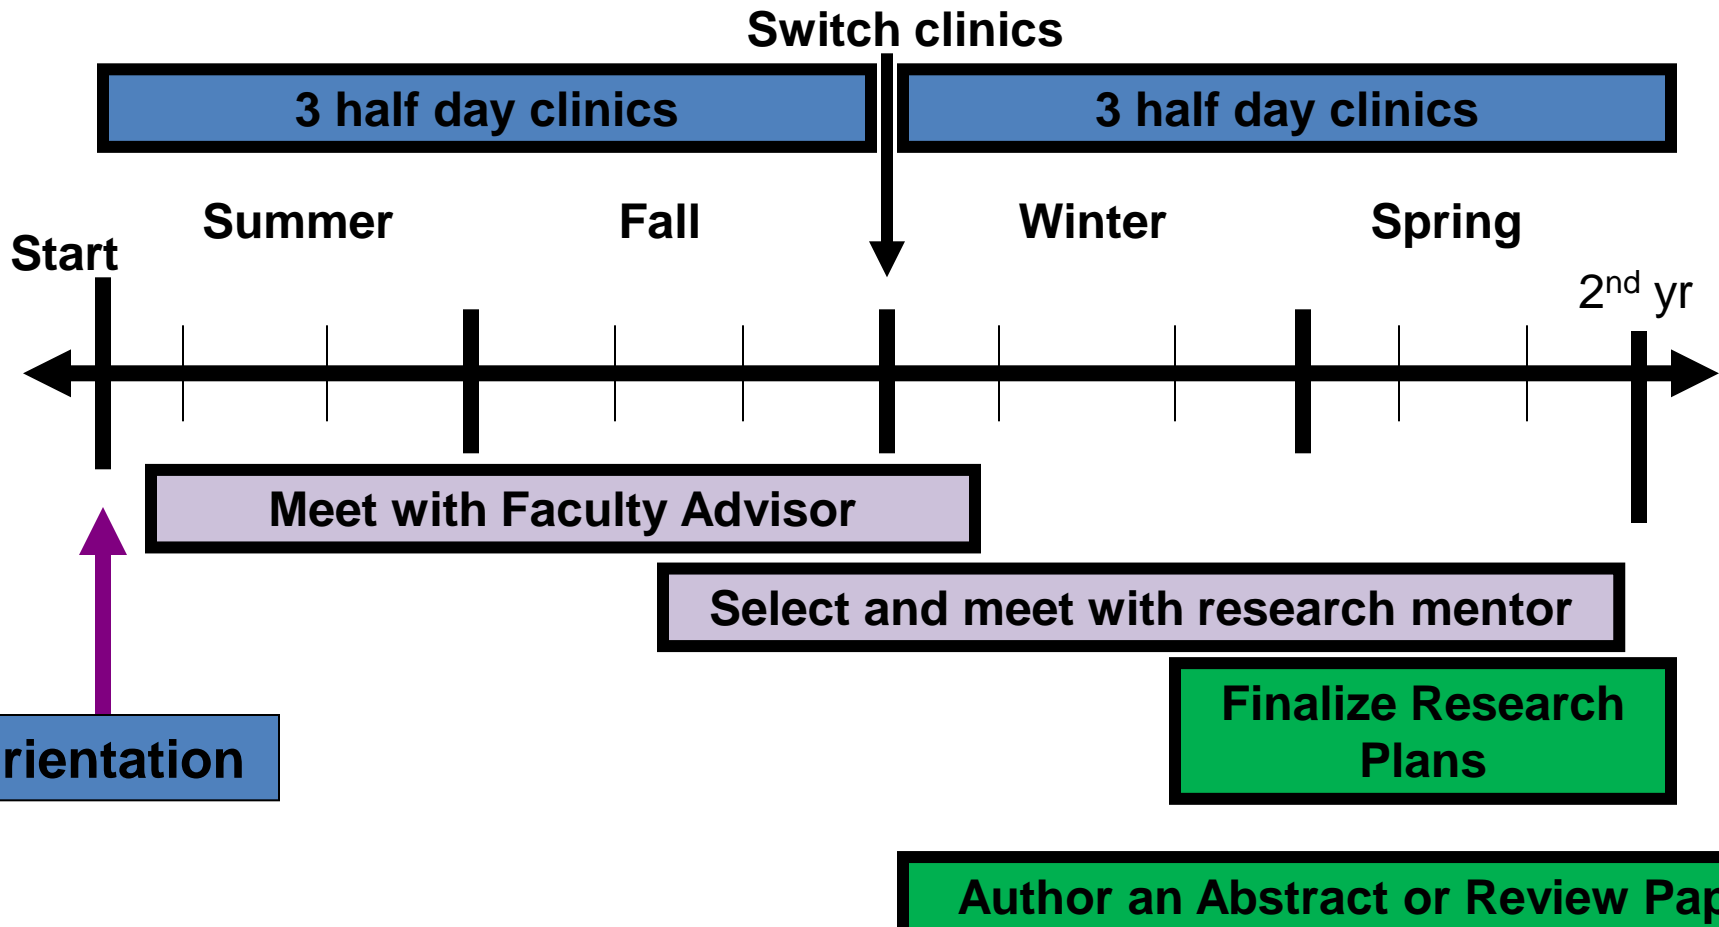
Switch clinics

3 half day clinics

3 half day clinics

Start

Summer

Fall

Winter

Spring

2$^{nd}$ yr

Meet with Faculty Advisor

Select and meet with research mentor

Finalize Research Plans

rientation

Author an Abstract or Review Pap